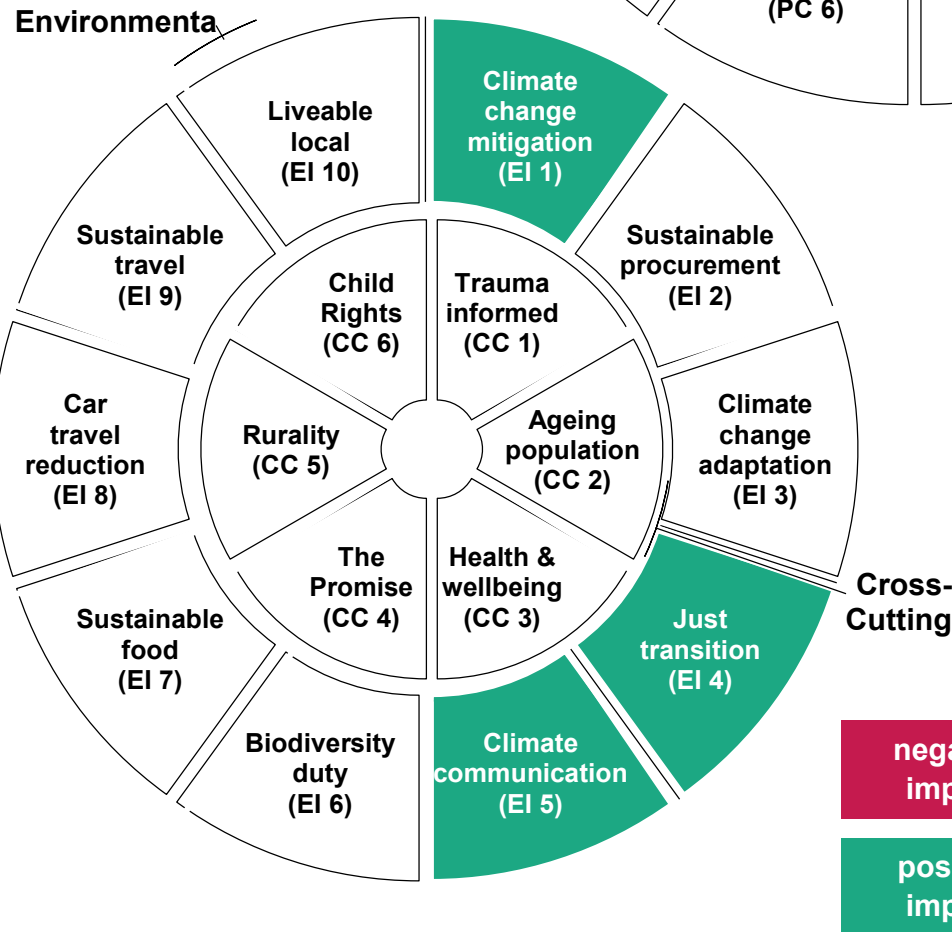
Environmenta

(PC 6)

Climate change mitigation (EI 1)

Sustainable procurement (EI 2)

Climate change adaptation (EI 3)

Just transition (EI 4)

Climate communication (EI 5)

Biodiversity duty (EI 6)

Sustainable food (EI 7)

Car travel reduction (EI 8)

Sustainable travel (EI 9)

Liveable local (EI 10)

Trauma informed (CC 1)

Ageing population (CC 2)

Health & wellbeing (CC 3)

The Promise (CC 4)

Rurality (CC 5)

Child Rights (CC 6)

Cross-
Cutting

nega
imp

pos
imp